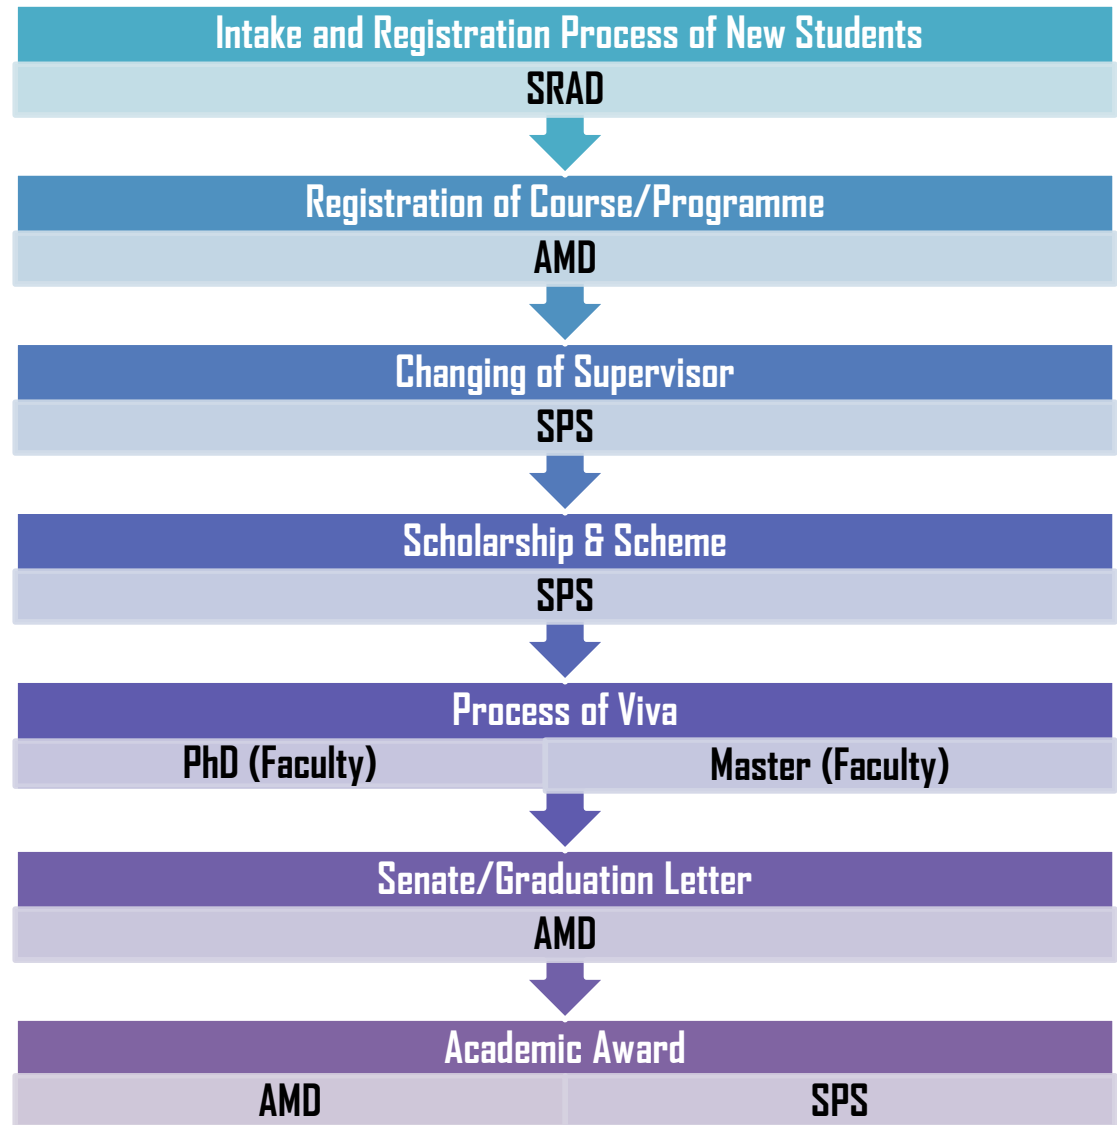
Intake and Registration Process of New Students

SRAD

Registration of Course/Programme

AMD

Changing of Supervisor

SPS

Scholarship & Scheme

SPS

Process of Viva

PhD (Faculty)

Master (Faculty)

Senate/Graduation Letter

AMD

Academic Award

AMD

SPS